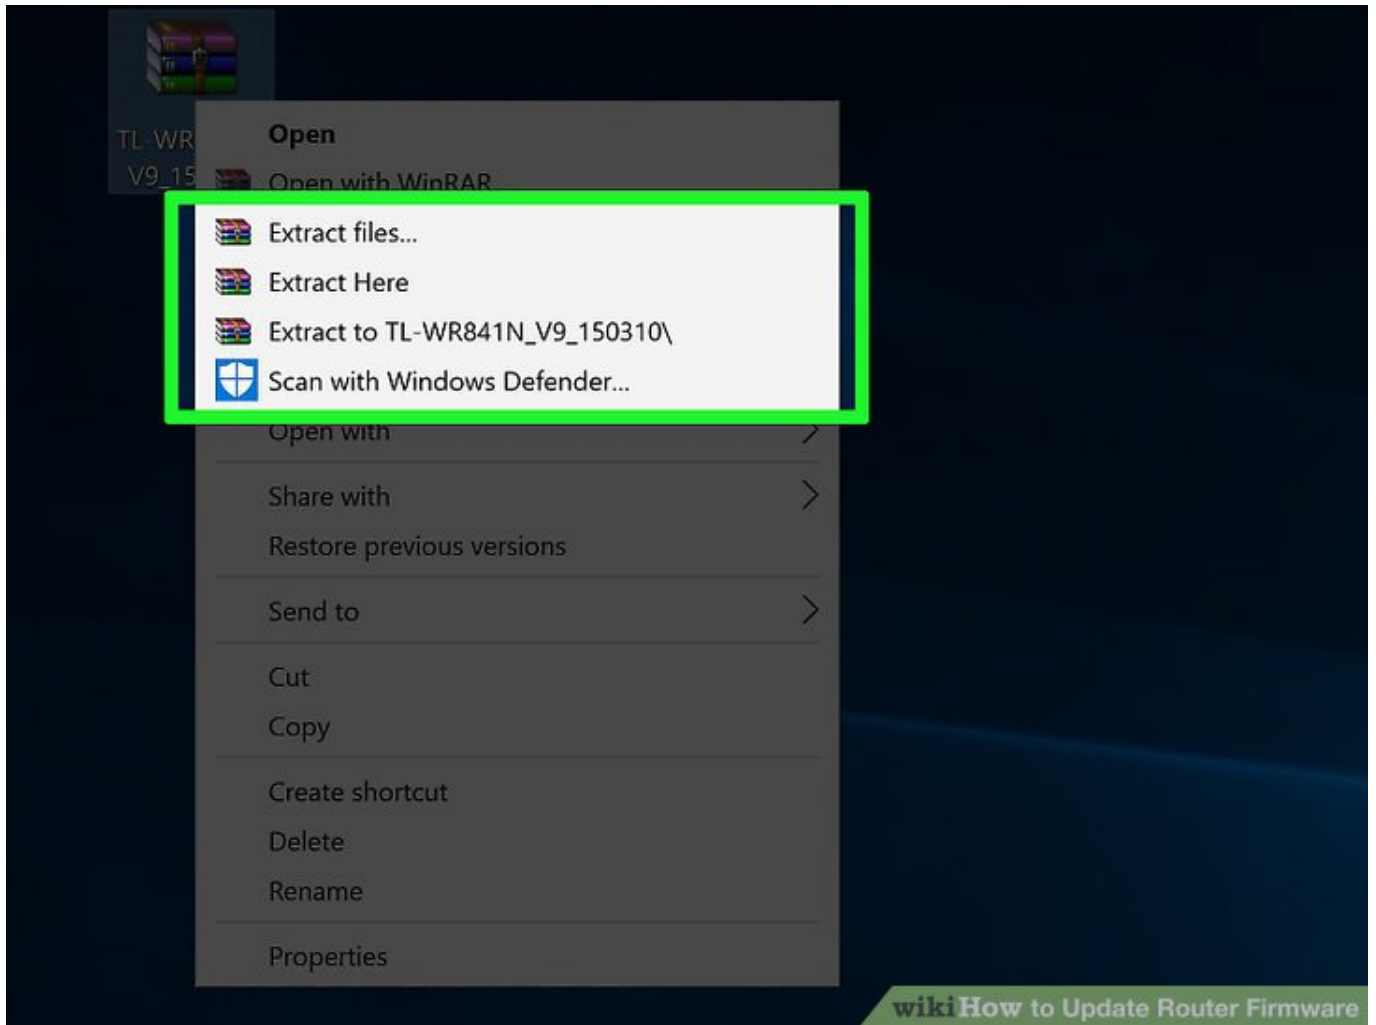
TL_WR
V9_15

Open
Open with WinRAR
Extract files...
Extract Here
Extract to TL-WR841N_V9_150310\
Scan with Windows Defender...
Open with
Share with
Restore previous versions
Send to
Cut
Copy
Create shortcut
Delete
Rename
Properties

wikiHow to Update Router Firmware